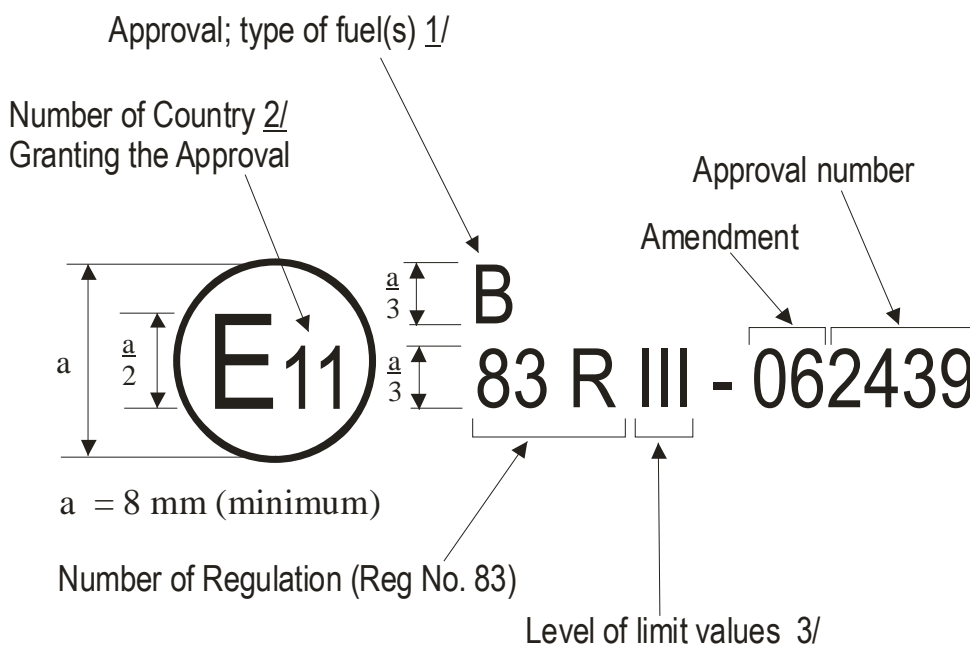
Approval; type of fuel(s) 1/

Number of Country 2/
Granting the Approval

Approval number

Amendment

a

$\frac{a}{2}$

E11

$\frac{a}{3}$

B

$\frac{a}{3}$

83 R III - 062439

a = 8 mm (minimum)

Number of Regulation (Reg No. 83)

Level of limit values 3/